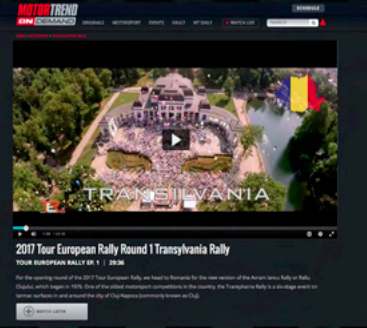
MOTOR TREND ON DEMAND

ORIGINALS MOTORSPORT EVENTS VAULT MT DAILY WATCH LIVE SEARCH SCHEDULE

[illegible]

TRANSILVANIA

2017 Tour European Rally Round 1 Transylvania Rally

TOUR EUROPEAN RALLY EP. 1 | 29:36

For the opening round of the 2017 Tour European Rally, we head to Romania for the new version of the Avram Iancu Rally or Raliu Clujului, which began in 1976. One of the oldest motorsport competitions in the country, the Transylvania Rally is a six-stage event on tarmac surfaces in and around the city of Cluj-Napoca (commonly known as Cluj).

WATCH LATER